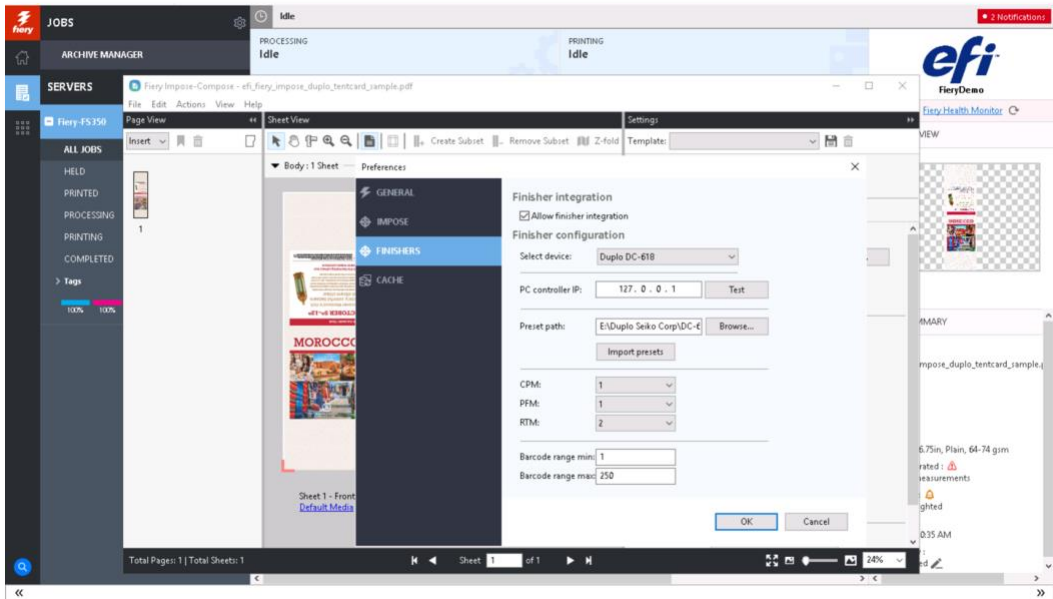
fiery
JOBS
Idle
2 Notifications
ARCHIVE MANAGER
PROCESSING
Idle
PRINTING
Idle
efi
FieryDemo
SERVERS
Fiery Impose-Compose - efi_fiery_impose_duplo_tentcard_sample.pdf
File Edit Actions View Help
Fiery-FS350
ALL JOBS
HELD
PRINTED
PROCESSING
PRINTING
COMPLETED
> Tags
100% 100%
Page View
Insert
1
Sheet View
Create Subset
Remove Subset
Z-fold
Settings
Template:
Fiery Health Monitor
VIEW
Body : 1 Sheet
Preferences
GENERAL
IMPOSE
FINISHERS
CACHE
Finisher integration
Allow finisher integration
Finisher configuration
Select device:
Duplo DC-618
PC controller IP:
127 . 0 . 0 . 1
Test
Preset path:
E:\Duplo Seiko Corp\DC-6
Browse...
Import presets
CPM:
1
PFM:
1
RTM:
2
Barcode range min:
1
Barcode range max:
250
OK
Cancel
MOROCCO
Sheet 1 - Front
Default Media
MMARY
mpose_duplo_tentcard_sample.
6.75in, Plain, 64-74 gsm
rated :
easurements
ghted
0:35 AM
Total Pages: 1 | Total Sheets: 1
Sheet 1 of 1
24%
«
»